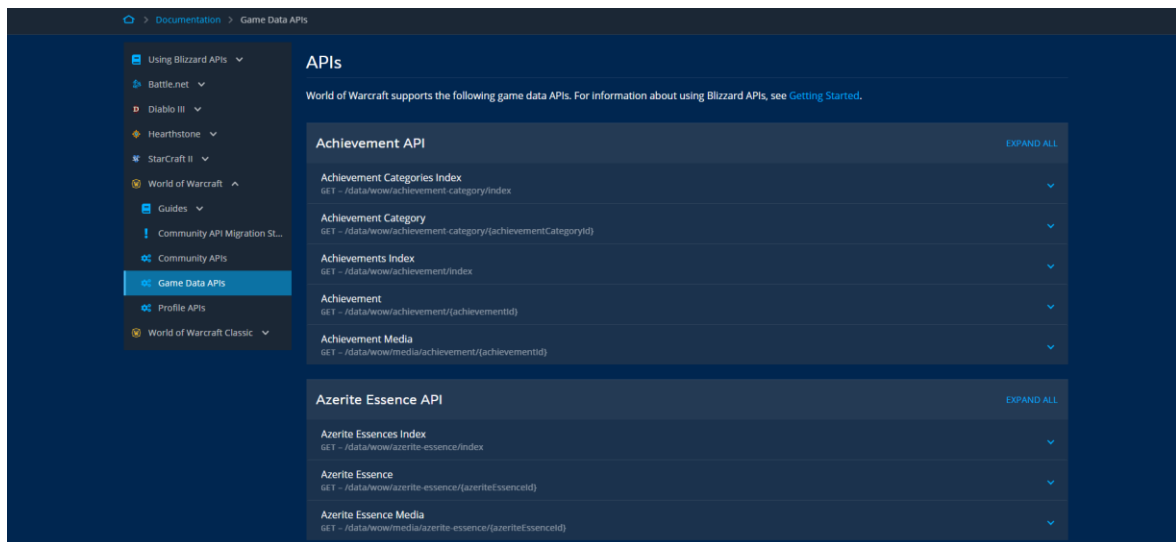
> Documentation > Game Data APIs

Using Blizzard APIs
Battle.net
Diablo III
Hearthstone
StarCraft II
World of Warcraft
Guides
Community API Migration St...
Community APIs
Game Data APIs
Profile APIs
World of Warcraft Classic

APIs

World of Warcraft supports the following game data APIs. For information about using Blizzard APIs, see Getting Started.

Achievement API
EXPAND ALL

Achievement Categories Index
GET – /data/wow/achievement-category/index

Achievement Category
GET – /data/wow/achievement-category/{achievementCategoryId}

Achievements Index
GET – /data/wow/achievement/index

Achievement
GET – /data/wow/achievement/{achievementId}

Achievement Media
GET – /data/wow/media/achievement/{achievementId}

Azerite Essence API
EXPAND ALL

Azerite Essences Index
GET – /data/wow/azerite-essence/index

Azerite Essence
GET – /data/wow/azerite-essence/{azeriteEssenceId}

Azerite Essence Media
GET – /data/wow/media/azerite-essence/{azeriteEssenceId}